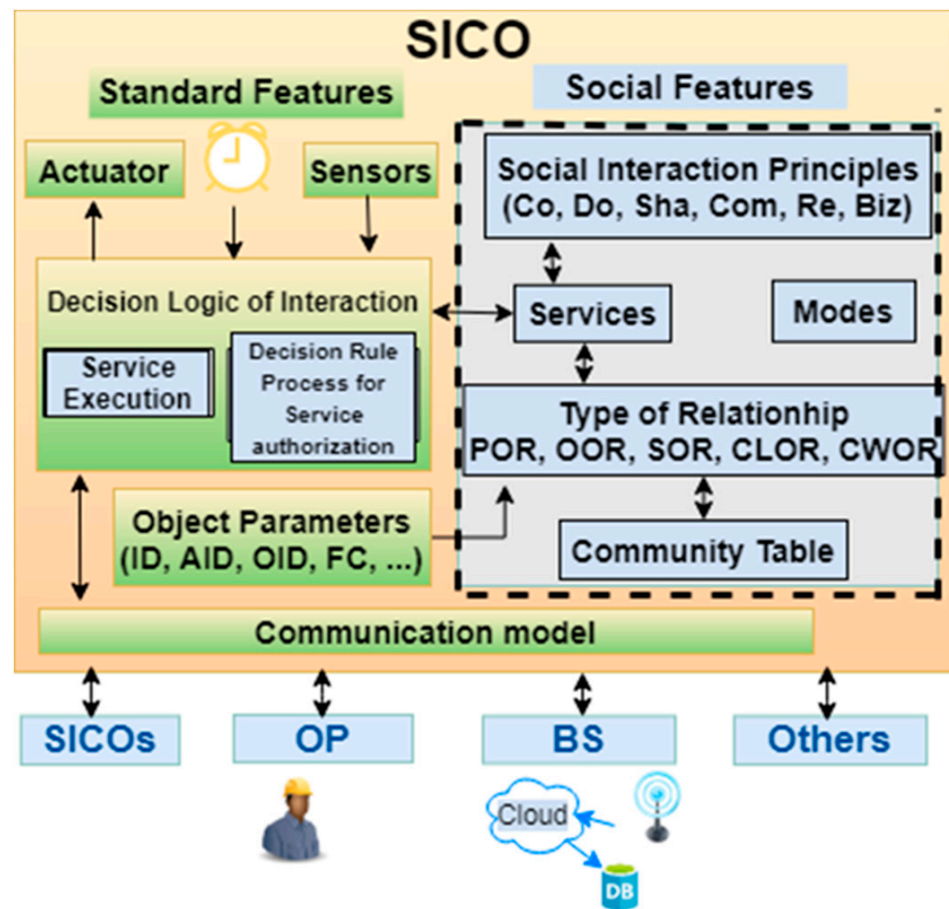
SICO

Standard Features

Social Features

Actuator

Sensors

Social Interaction Principles (Co, Do, Sha, Com, Re, Biz)

Decision Logic of Interaction

Services

Modes

Service Execution

Decision Rule Process for Service authorization

Type of Relationhip POR, OOR, SOR, CLOR, CWOR

Object Parameters (ID, AID, OID, FC, ...)

Community Table

Communication model

SICOs

OP

BS

Others

Cloud

DB